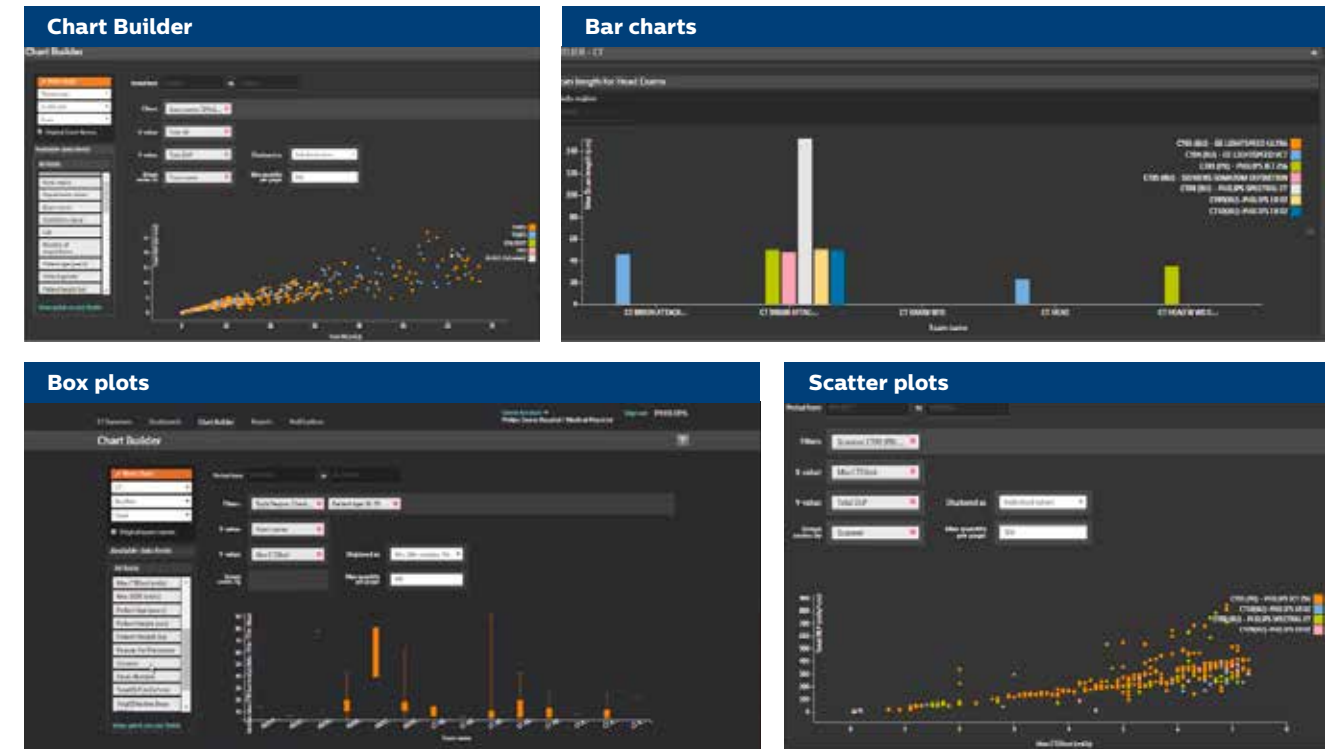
Chart Builder

Chart Builder

Bar charts

CT100 (BU) - GE LIGHTSPEED ULTRA
CT04 (BU) - GE LIGHTSPEED VCT
CT05 (PS) - PHILIPS BCT 256
CT05 (BU) - SIEMENS SOMATOM DEFINITION
CT08 (BU) - PHILIPS SPECTRAL CT

CT BRAIN ATTACK...
CT BRAIN W/O...
CT HEAD
Exam name

Box plots

Chart Builder

Scatter plots

Filters
Y value
X value
Displayed as
Max quantity per graph

CT05 (PS) - PHILIPS BCT 256
CT08 (BU) - PHILIPS SPECTRAL CT